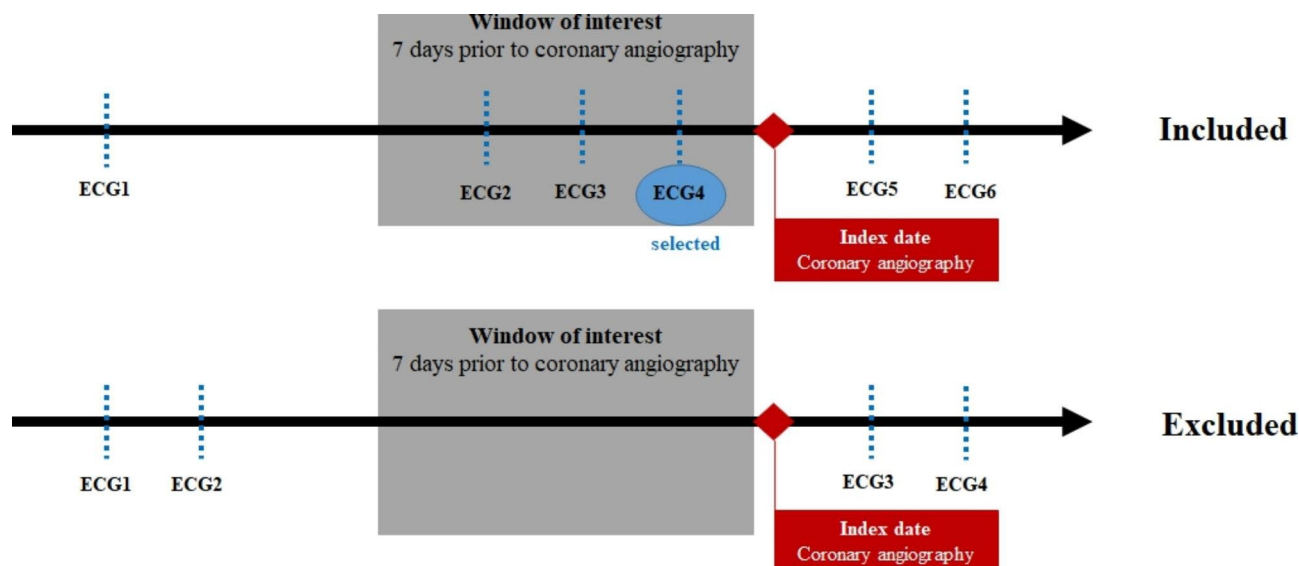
Window of interest
7 days prior to coronary angiography

ECG1

ECG2

ECG3

ECG4

selected

ECG5

ECG6

Included

Index date
Coronary angiography

Window of interest
7 days prior to coronary angiography

ECG1

ECG2

ECG3

ECG4

Excluded

Index date
Coronary angiography